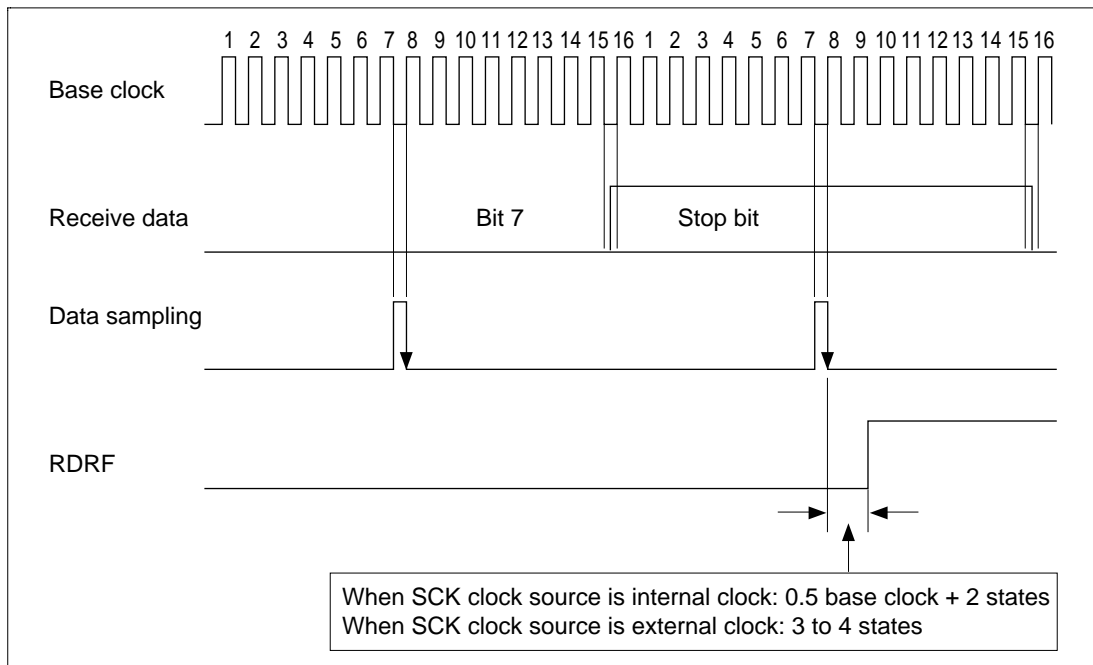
1 2 3 4 5 6 7 8 9 10 11 12 13 14 15 16 1 2 3 4 5 6 7 8 9 10 11 12 13 14 15 16

Base clock

Receive data

Bit 7

Stop bit

Data sampling

RDRF

When SCK clock source is internal clock: 0.5 base clock + 2 states
When SCK clock source is external clock: 3 to 4 states